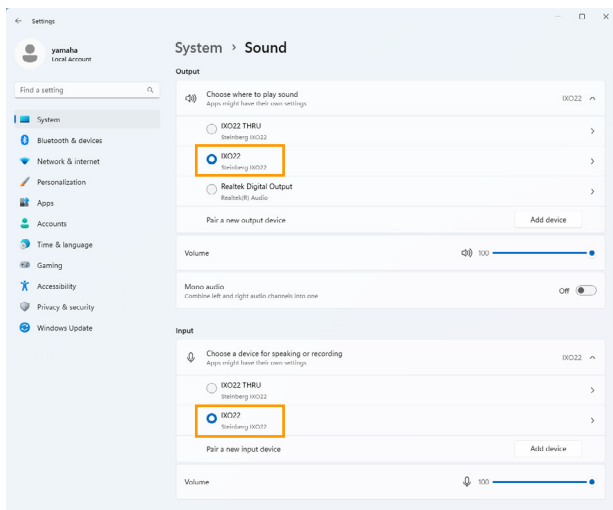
Settings

yamaha
Local Account

Find a setting

System
Bluetooth & devices
Network & internet
Personalization
Apps
Accounts
Time & language
Gaming
Accessibility
Privacy & security
Windows Update

System › Sound

Output

Choose where to play sound
Apps might have their own settings
IXO22

IXO22 THRU
Steinberg IXO22

IXO22
Steinberg IXO22

Realtek Digital Output
Realtek(R) Audio

Pair a new output device
Add device

Volume
100

Mono audio
Combine left and right audio channels into one
Off

Input

Choose a device for speaking or recording
Apps might have their own settings
IXO22

IXO22 THRU
Steinberg IXO22

IXO22
Steinberg IXO22

Pair a new input device
Add device

Volume
100